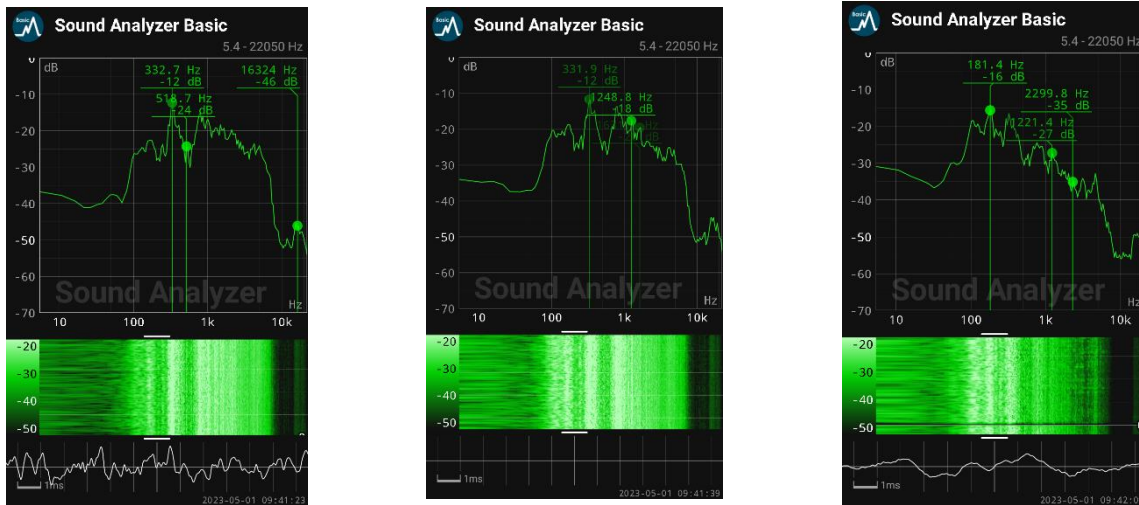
Basic Sound Analyzer Basic
5.4 - 22050 Hz
dB
332.7 Hz
-12 dB
518.7 Hz
-24 dB
16324 Hz
-46 dB
0
-10
-20
-30
-40
-50
-60
-70
Sound Analyzer
Hz
10
100
1k
10k
-20
-30
-40
-50
1ms
2023-05-01 09:41:23

Basic Sound Analyzer Basic
5.4 - 22050 Hz
dB
331.9 Hz
-12 dB
1248.8 Hz
-18 dB
0
-10
-20
-30
-40
-50
-60
-70
Sound Analyzer
Hz
10
100
1k
10k
-20
-30
-40
-50
1ms
2023-05-01 09:41:39

Basic Sound Analyzer Basic
5.4 - 22050 Hz
dB
181.4 Hz
-16 dB
2299.8 Hz
-35 dB
1221.4 Hz
-27 dB
0
-10
-20
-30
-40
-50
-60
-70
Sound Analyzer
Hz
10
100
1k
10k
-20
-30
-40
-50
1ms
2023-05-01 09:42:0